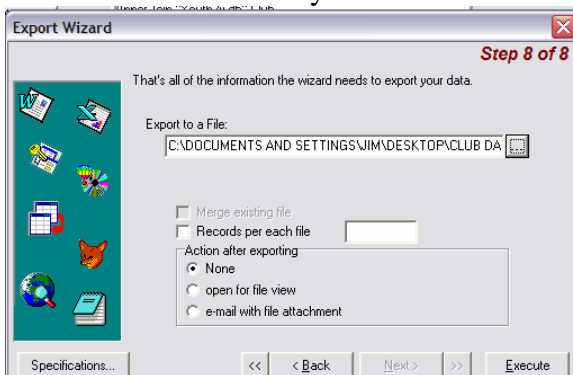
Export Wizard

Step 8 of 8

That's all of the information the wizard needs to export your data.

Export to a File:

C:\DOCUMENTS AND SETTINGS\JIM\DESKTOP\CLUB DA

...

Merge existing file

Records per each file

Action after exporting

None

open for file view

e-mail with file attachment

Specifications...

<<

< Back

Next >

>>

Execute